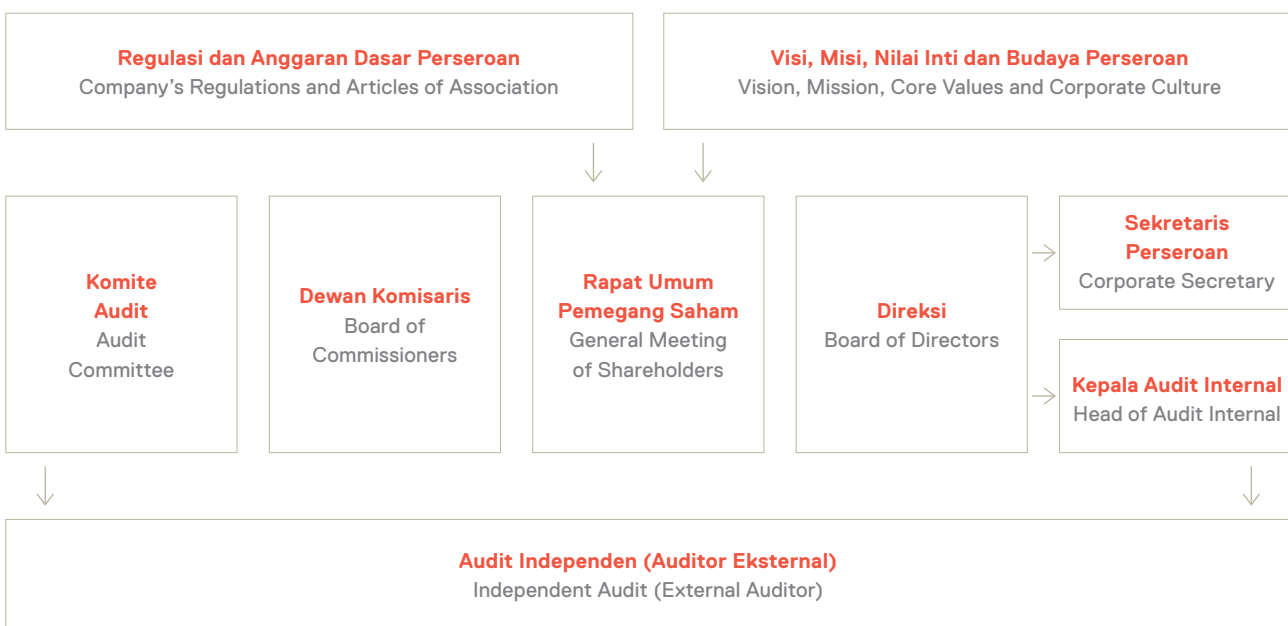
Regulasi dan Anggaran Dasar Perseroan
Company's Regulations and Articles of Association

Visi, Misi, Nilai Inti dan Budaya Perseroan
Vision, Mission, Core Values and Corporate Culture

Komite Audit
Audit Committee

Dewan Komisaris
Board of Commissioners

Rapat Umum Pemegang Saham
General Meeting of Shareholders

Direksi
Board of Directors

Sekretaris Perseroan
Corporate Secretary

Kepala Audit Internal
Head of Audit Internal

Audit Independen (Auditor Eksternal)
Independent Audit (External Auditor)